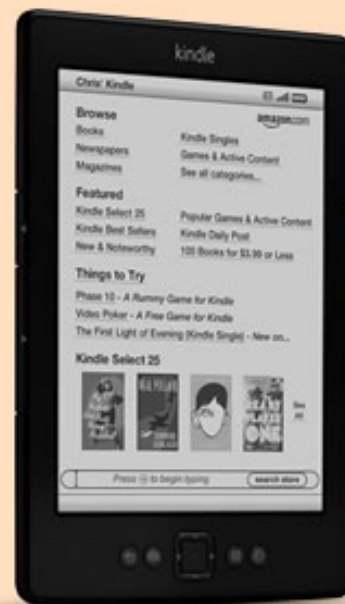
kindle

Chris' Kindle

amazon.com

Browse
Books
Newspapers
Magazines

Kindle Singles
Games & Active Content
See all categories...

Featured
Kindle Select 25
Kindle Best Sellers
New & Noteworthy

Popular Games & Active Content
Kindle Daily Post
100 Books for $3.99 or Less

Things to Try
Phase 10 - A Rummy Game for Kindle
Video Poker - A Free Game for Kindle
The First Light of Evening (Kindle Single) - New on...

Kindle Select 25

See all

Press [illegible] to begin typing
search store